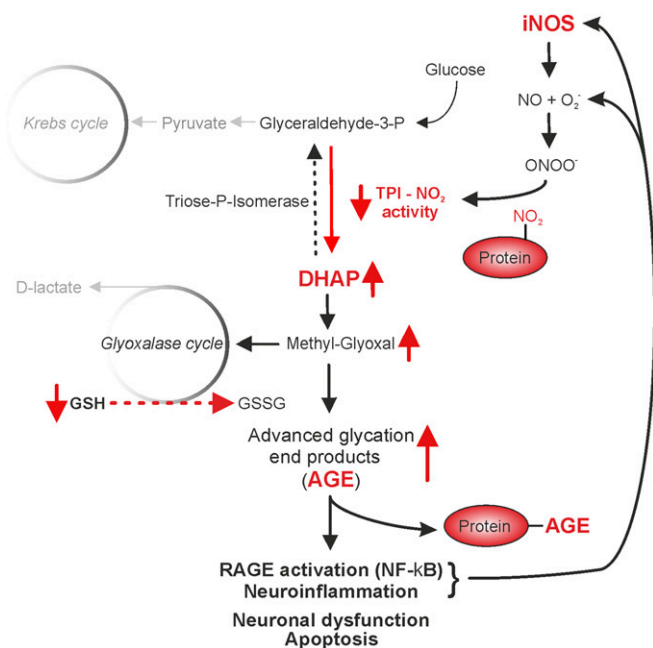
iNOS

Glucose

NO + $O_2^-$

Krebs cycle

Pyruvate

Glyceraldehyde-3-P

$ONOO^-$

Triose-P-Isomerase

TPI - $NO_2$ activity

$NO_2$

Protein

DHAP

D-lactate

Glyoxalase cycle

Methyl-Glyoxal

GSH

GSSG

Advanced glycation end products (AGE)

Protein

AGE

RAGE activation (NF-kB)
Neuroinflammation

Neuronal dysfunction
Apoptosis